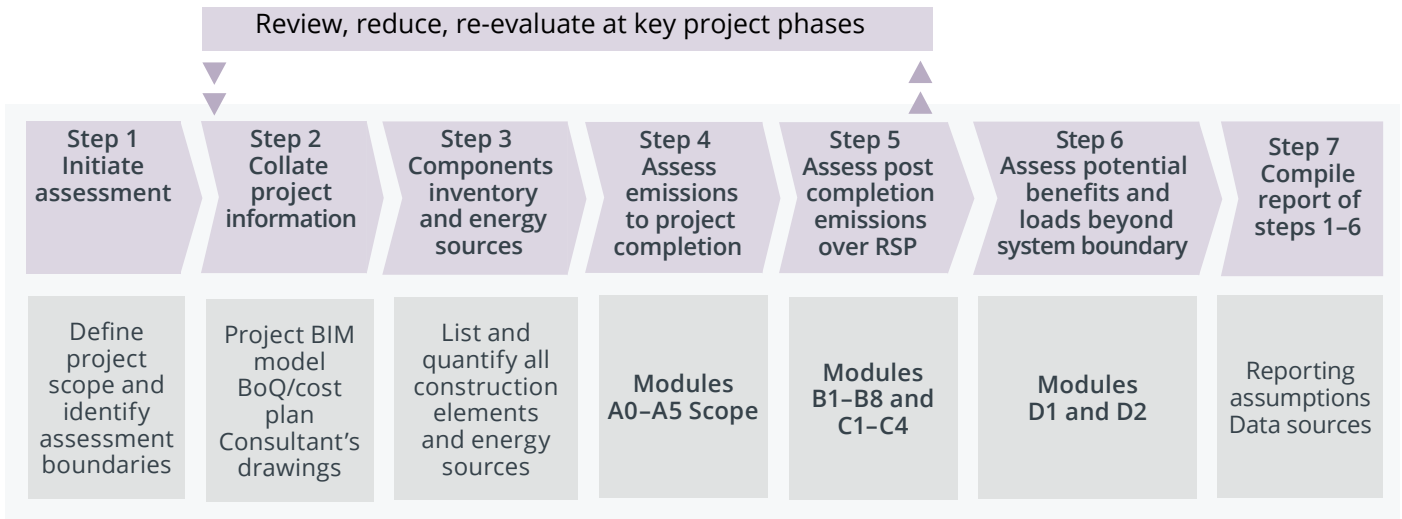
Review, reduce, re-evaluate at key project phases

Step 1 Initiate assessment

Step 2 Collate project information

Step 3 Components inventory and energy sources

Step 4 Assess emissions to project completion

Step 5 Assess post completion emissions over RSP

Step 6 Assess potential benefits and loads beyond system boundary

Step 7 Compile report of steps 1–6

Define project scope and identify assessment boundaries

Project BIM model BoQ/cost plan Consultant's drawings

List and quantify all construction elements and energy sources

Modules A0–A5 Scope

Modules B1–B8 and C1–C4

Modules D1 and D2

Reporting assumptions Data sources